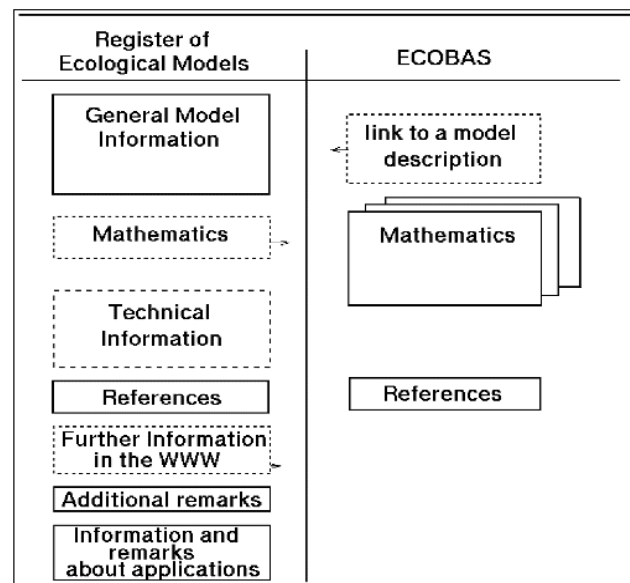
Register of Ecological Models

ECOBAS

General Model Information

link to a model description

Mathematics

Mathematics

Technical Information

References

References

Further Information in the WWW

Additional remarks

Information and remarks about applications